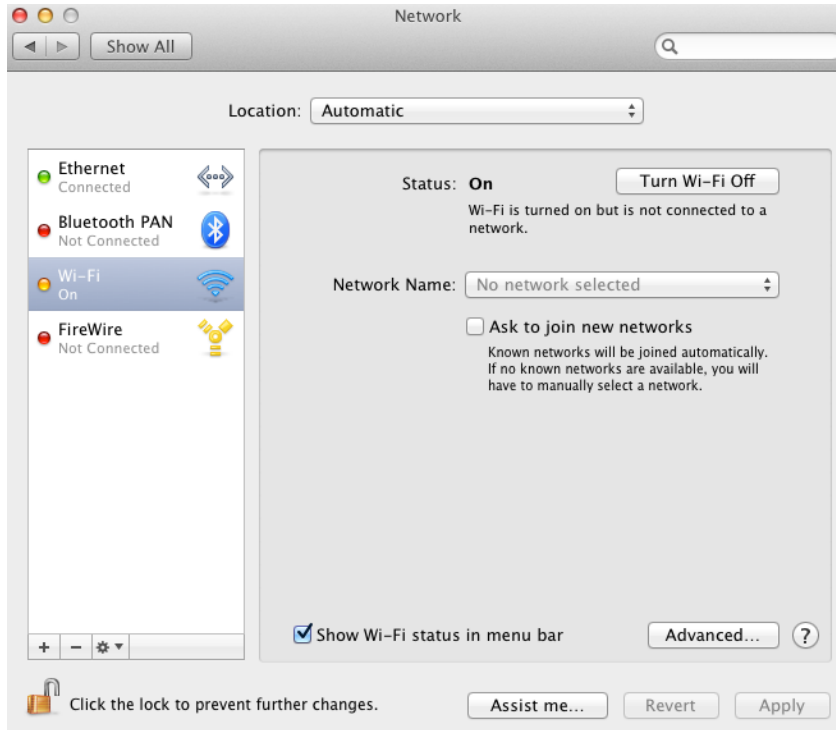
Network

Show All

Location: Automatic

Ethernet
Connected

Bluetooth PAN
Not Connected

Wi-Fi
On

FireWire
Not Connected

Status: On

Turn Wi-Fi Off

Wi-Fi is turned on but is not connected to a network.

Network Name: No network selected

Ask to join new networks

Known networks will be joined automatically. If no known networks are available, you will have to manually select a network.

Show Wi-Fi status in menu bar

Advanced...

?

+ −

Click the lock to prevent further changes.

Assist me...

Revert

Apply